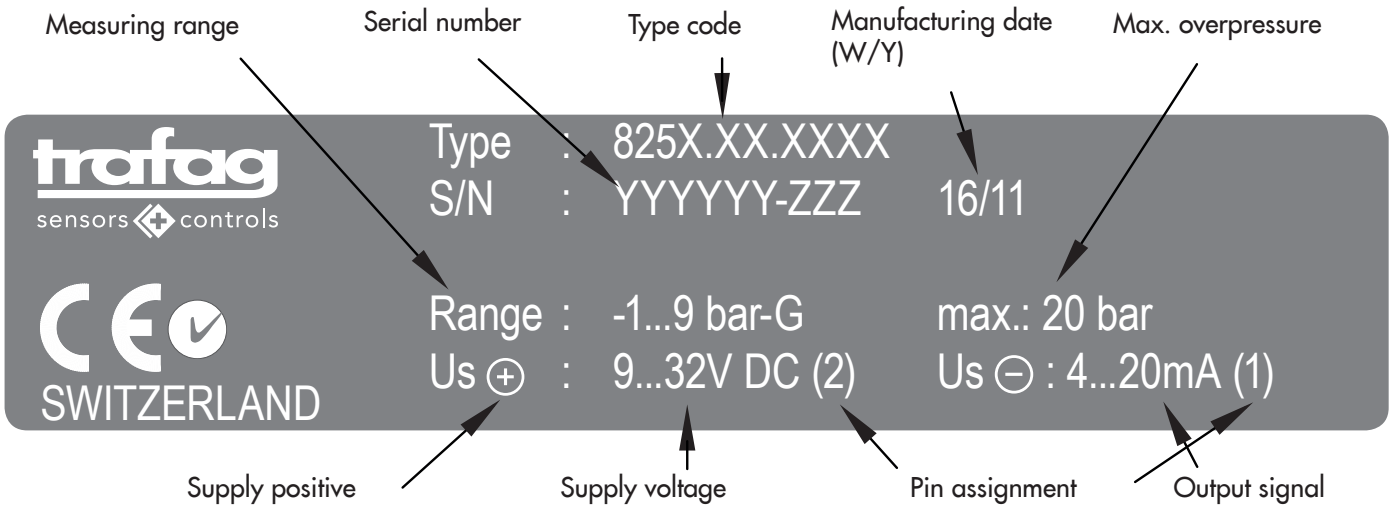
Measuring range

Serial number

Type code

Manufacturing date (W/Y)

Max. overpressure

trafag
sensors controls

Type : 825X.XX.XXXX
S/N : YYYYYY-ZZZ 16/11

CE

SWITZERLAND

Range : -1...9 bar-G max.: 20 bar
Us ⊕ : 9...32V DC (2) Us ⊖ : 4...20mA (1)

Supply positive

Supply voltage

Pin assignment

Output signal